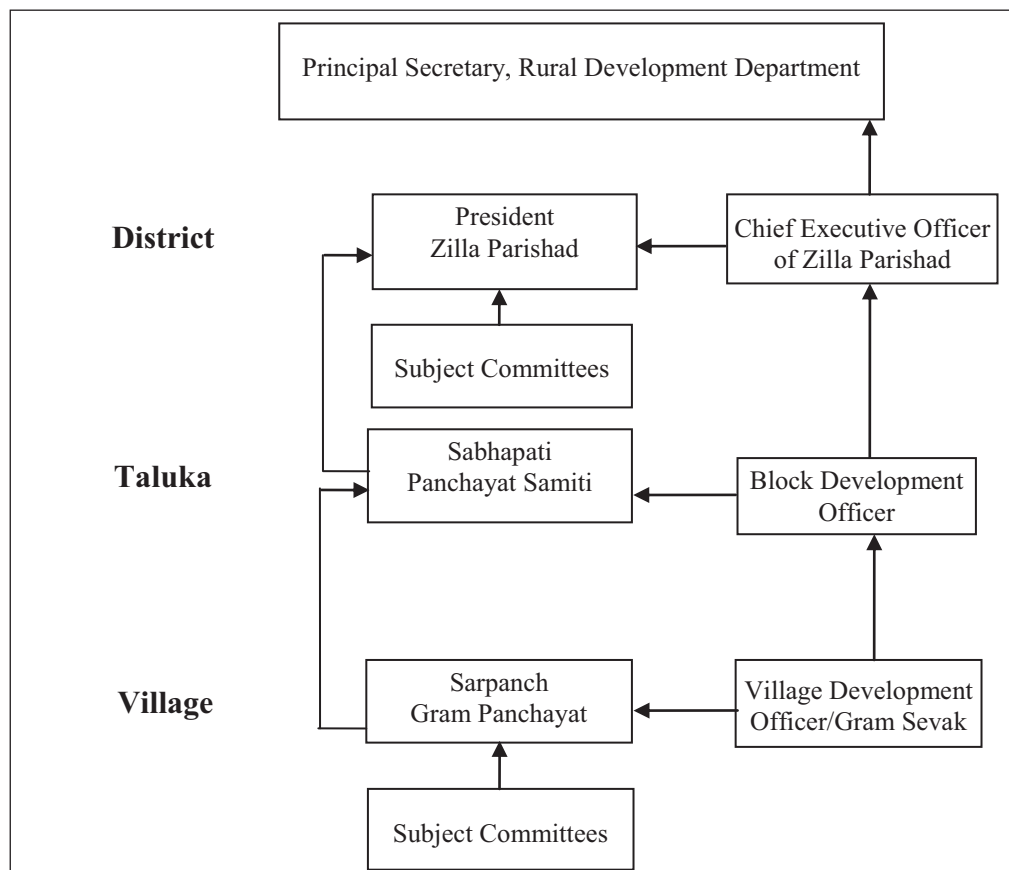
Principal Secretary, Rural Development Department

District

President
Zilla Parishad

Chief Executive Officer
of Zilla Parishad

Subject Committees

Taluka

Sabhapati
Panchayat Samiti

Block Development
Officer

Village

Sarpanch
Gram Panchayat

Village Development
Officer/Gram Sevak

Subject Committees